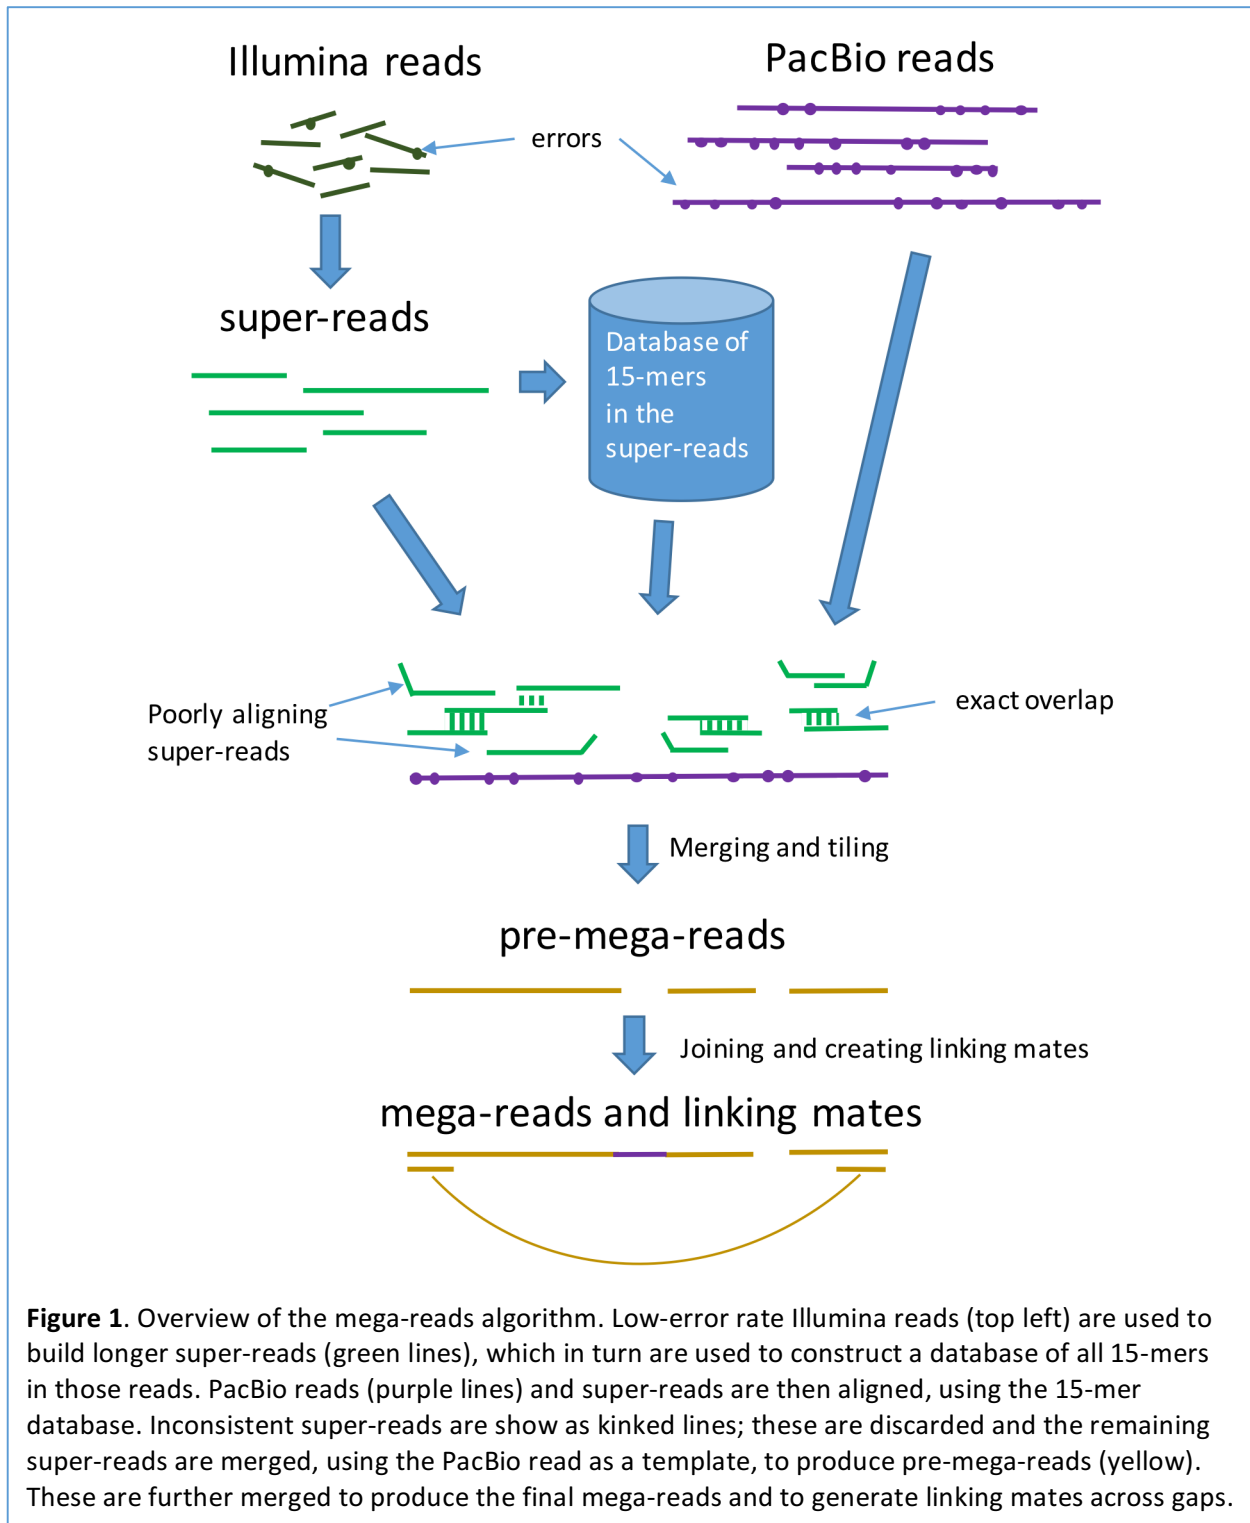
Illumina reads

PacBio reads

errors

super-reads

Database of 15-mers in the super-reads

Poorly aligning super-reads

exact overlap

Merging and tiling

pre-mega-reads

Joining and creating linking mates

mega-reads and linking mates

**Figure 1**. Overview of the mega-reads algorithm. Low-error rate Illumina reads (top left) are used to build longer super-reads (green lines), which in turn are used to construct a database of all 15-mers in those reads. PacBio reads (purple lines) and super-reads are then aligned, using the 15-mer database. Inconsistent super-reads are show as kinked lines; these are discarded and the remaining super-reads are merged, using the PacBio read as a template, to produce pre-mega-reads (yellow). These are further merged to produce the final mega-reads and to generate linking mates across gaps.